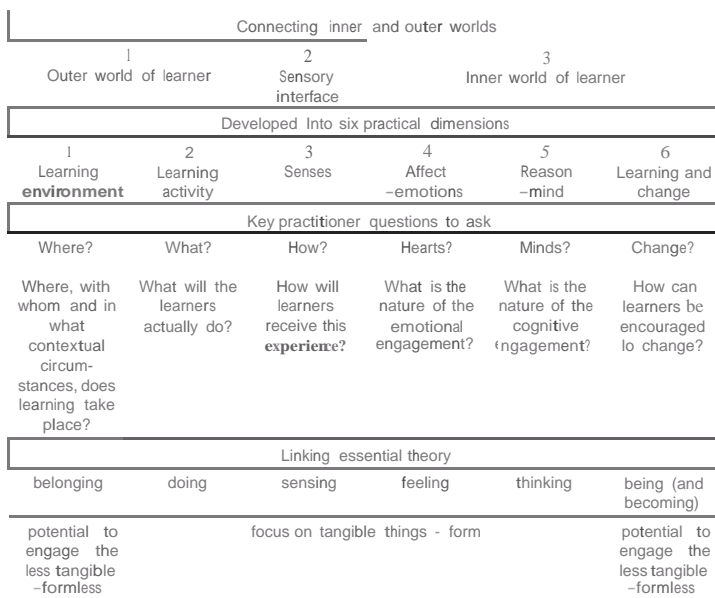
Connecting inner and outer worlds

| 1 Outer world of learner | 2 Sensory interface | 3 Inner world of learner |
|---|---|---|

Developed Into six practical dimensions

| 1 Learning environment | 2 Learning activity | 3 Senses | 4 Affect –emotions | 5 Reason –mind | 6 Learning and change |
|---|---|---|---|---|---|

Key practitioner questions to ask

| Where? | What? | How? | Hearts? | Minds? | Change? |
|---|---|---|---|---|---|
| Where, with whom and in what contextual circumstances, does learning take place? | What will the learners actually do? | How will learners receive this experience? | What is the nature of the emotional engagement? | What is the nature of the cognitive ‹ngagement? | How can learners be encouraged lo change? |

Linking essential theory

| belonging | doing | sensing | feeling | thinking | being (and becoming) |
|---|---|---|---|---|---|
| potential to engage the less tangible –formless | focus on tangible things - form | | | | potential to engage the less tangible –formless |